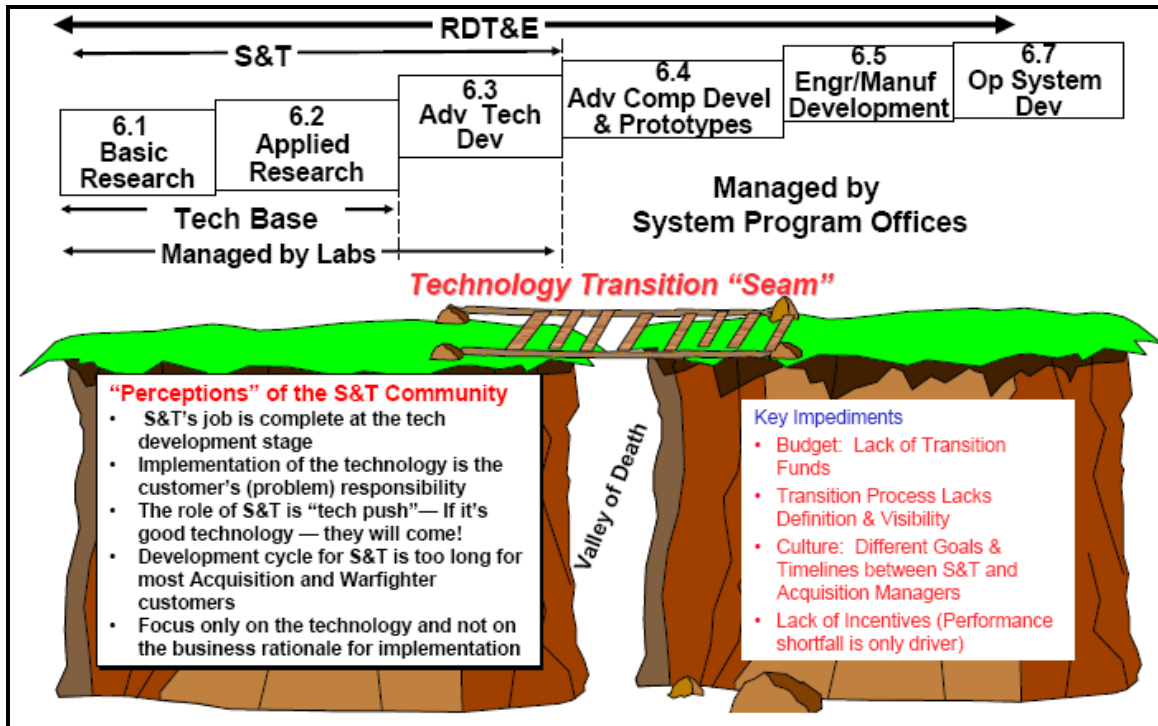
RDT&E

S&T

6.1
Basic
Research

6.2
Applied
Research

6.3
Adv Tech
Dev

6.4
Adv Comp Devel
& Prototypes

6.5
Engr/Manuf
Development

6.7
Op System
Dev

Tech Base

Managed by Labs

Managed by
System Program Offices

Technology Transition "Seam"

"Perceptions" of the S&T Community
• S&T's job is complete at the tech development stage
• Implementation of the technology is the customer's (problem) responsibility
• The role of S&T is "tech push"— If it's good technology — they will come!
• Development cycle for S&T is too long for most Acquisition and Warfighter customers
• Focus only on the technology and not on the business rationale for implementation

Valley of Death

Key Impediments
• Budget: Lack of Transition Funds
• Transition Process Lacks Definition & Visibility
• Culture: Different Goals & Timelines between S&T and Acquisition Managers
• Lack of Incentives (Performance shortfall is only driver)